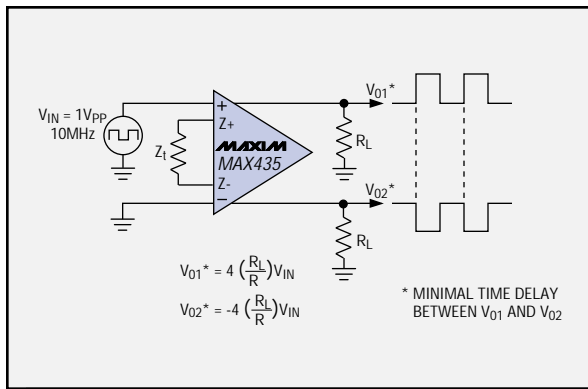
$V_{IN} = 1V_{PP}$
10MHz

$Z_t$

+
Z+
Z-
−

MAXIM
MAX435

$V_{01}$*
$R_L$
$V_{02}$*
$R_L$

$V_{01}* = 4\left(\frac{R_L}{R}\right)V_{IN}$

$V_{02}* = -4\left(\frac{R_L}{R}\right)V_{IN}$

* MINIMAL TIME DELAY BETWEEN $V_{01}$ AND $V_{02}$